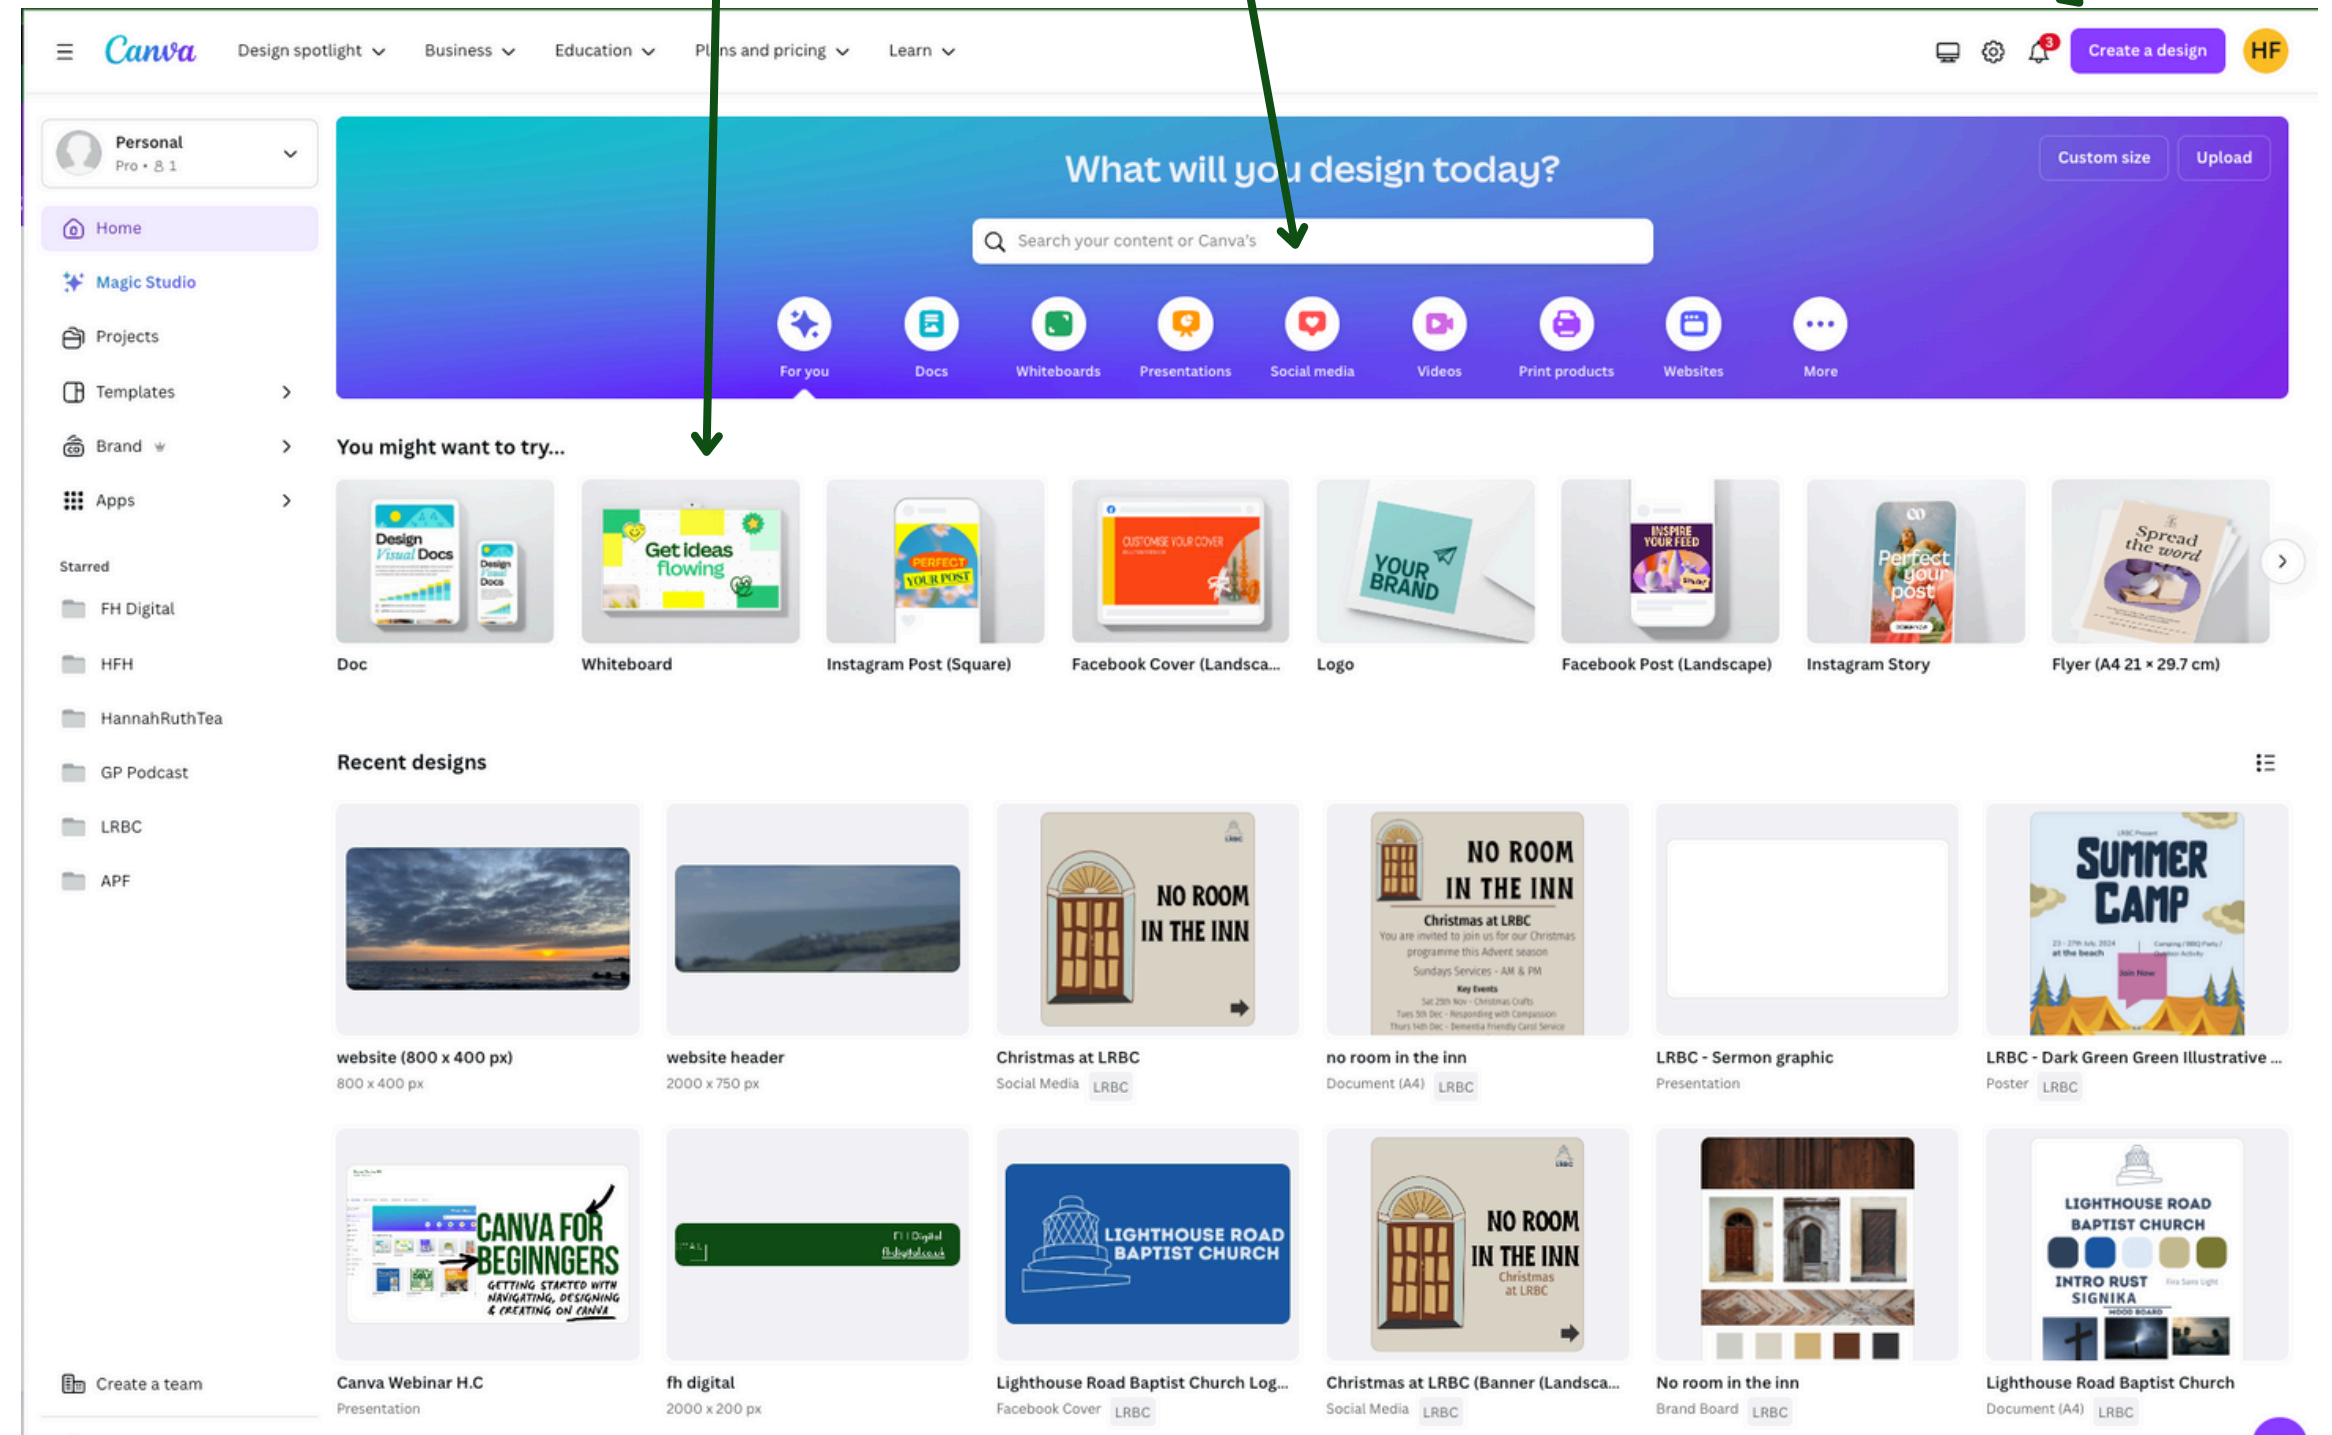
Canva Design spotlight Business Education Pl ns and pricing Learn

3

Create a design HF

Personal
Pro • 8 1

Home
Magic Studio
Projects
Templates
Brand
Apps

Starred
FH Digital
HFH
HannahRuthTea
GP Podcast
LRBC
APF

Create a team

What will yo u design today?

Custom size Upload

Search your content or Canva's

For you Docs Whiteboards Presentations Social media Videos Print products Websites More

You might want to try...

Design Visual Docs
Get ideas flowing
PERFECT YOUR POST
CUSTOMISE YOUR COVER
YOUR BRAND
INSPIRE YOUR FEED
Perfect your post
Spread the word

Doc
Whiteboard
Instagram Post (Square)
Facebook Cover (Landsca...
Logo
Facebook Post (Landscape)
Instagram Story
Flyer (A4 21 × 29.7 cm)

Recent designs

NO ROOM IN THE INN
NO ROOM IN THE INN
Christmas at LRBC
You are invited to join us for our Christmas programme this Advent season
Sundays Services - AM & PM
Key Events
SUMMER CAMP
Join Now

website (800 x 400 px)
800 x 400 px
website header
2000 x 750 px
Christmas at LRBC
Social Media LRBC
no room in the inn
Document (A4) LRBC
LRBC - Sermon graphic
Presentation
LRBC - Dark Green Green Illustrative ...
Poster LRBC

CANVA FOR BEGINNGERS
GETTING STARTED WITH NAVIGATING, DESIGNING & CREATING ON CANVA
LIGHTHOUSE ROAD BAPTIST CHURCH
NO ROOM IN THE INN
Christmas at LRBC
LIGHTHOUSE ROAD BAPTIST CHURCH
INTRO RUST
SIGNIKA

Canva Webinar H.C
Presentation
fh digital
2000 x 200 px
Lighthouse Road Baptist Church Log...
Facebook Cover LRBC
Christmas at LRBC (Banner (Landsca...
Social Media LRBC
No room in the inn
Brand Board LRBC
Lighthouse Road Baptist Church
Document (A4) LRBC